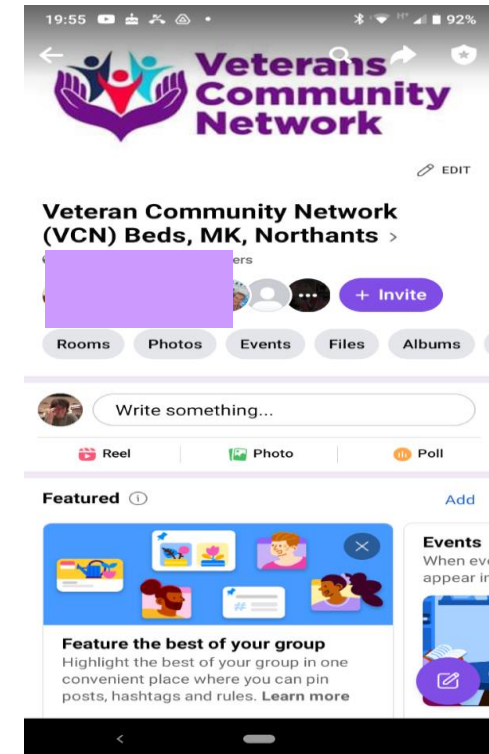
19:55 92%

Veterans Community Network

EDIT

Veteran Community Network (VCN) Beds, MK, Northants >

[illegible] ers

+ Invite

Rooms Photos Events Files Albums

Write something...

Reel Photo Poll

Featured

Add

Feature the best of your group

Highlight the best of your group in one convenient place where you can pin posts, hashtags and rules. Learn more

Events

When eve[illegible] appear i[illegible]